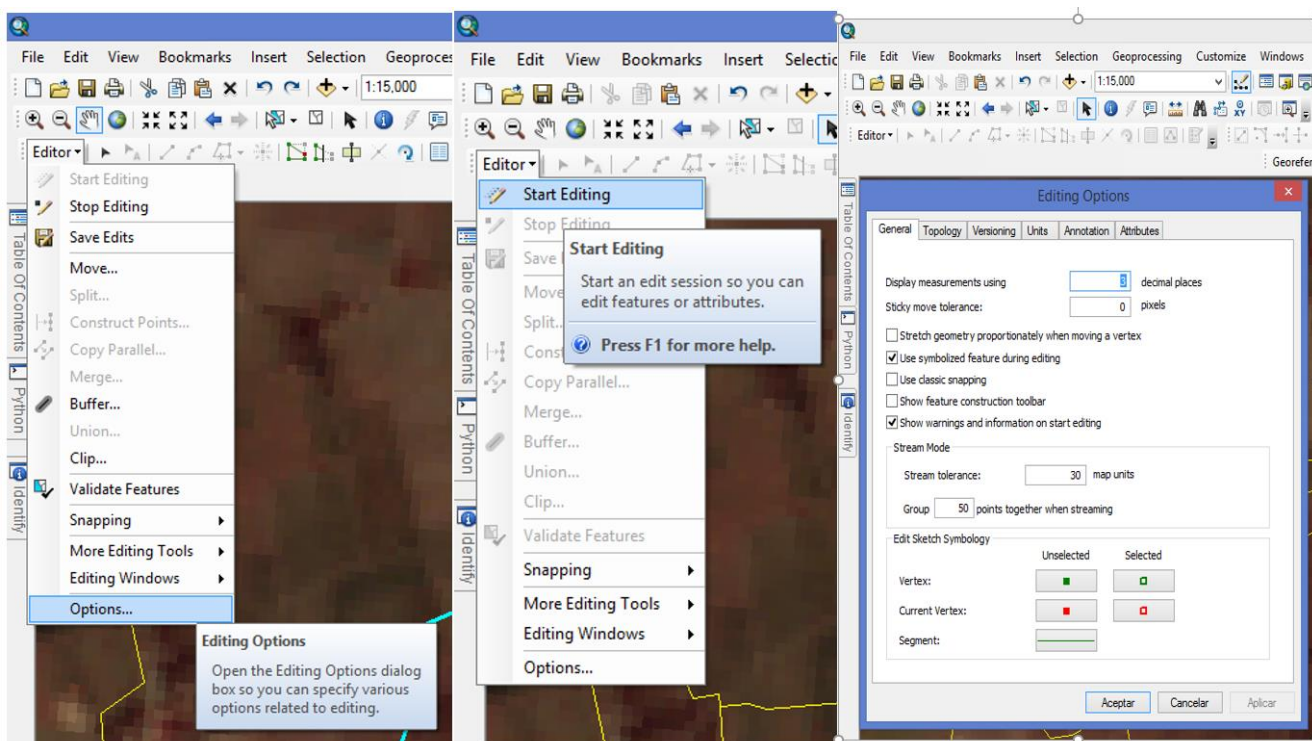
File Edit View Bookmarks Insert Selection Geoproces

1:15,000

Editor

Start Editing
Stop Editing
Save Edits
Move...
Split...
Construct Points...
Copy Parallel...
Merge...
Buffer...
Union...
Clip...
Validate Features
Snapping
More Editing Tools
Editing Windows
Options...

Editing Options
Open the Editing Options dialog box so you can specify various options related to editing.

Table Of Contents
Python
Identify

File Edit View Bookmarks Insert Selectio

Editor

Start Editing
Stop Editing
Save
Move
Split...
Const
Copy Parallel...
Merge...
Buffer...
Union...
Clip...
Validate Features
Snapping
More Editing Tools
Editing Windows
Options...

Start Editing
Start an edit session so you can edit features or attributes.
Press F1 for more help.

Table Of Contents
Python
Identify

File Edit View Bookmarks Insert Selection Geoprocessing Customize Windows

1:15,000

Editor

Georefer

Table Of Contents
Python
Identify

Editing Options

General | Topology | Versioning | Units | Annotation | Attributes

Display measurements using [3] decimal places
Sticky move tolerance: [0] pixels
Stretch geometry proportionately when moving a vertex
Use symbolized feature during editing
Use classic snapping
Show feature construction toolbar
Show warnings and information on start editing

Stream Mode
Stream tolerance: [30] map units
Group [50] points together when streaming

Edit Sketch Symbology
Unselected Selected
Vertex:
Current Vertex:
Segment:

Aceptar Cancelar Aplicar